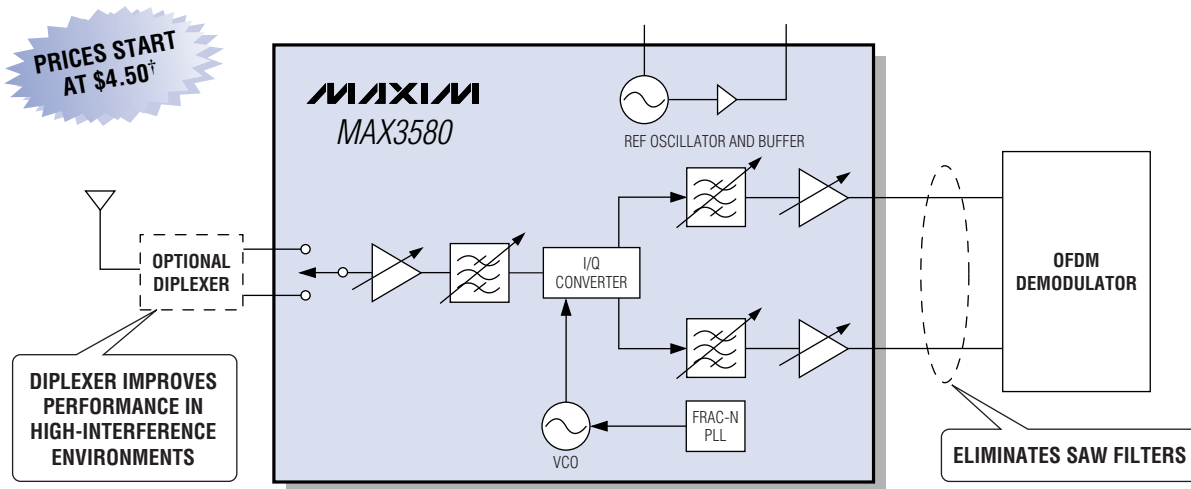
PRICES START AT \$4.50†

MAXIM
MAX3580

REF OSCILLATOR AND BUFFER

OPTIONAL DIPLEXER

I/Q CONVERTER

OFDM DEMODULATOR

FRAC-N PLL

VCO

DIPLEXER IMPROVES PERFORMANCE IN HIGH-INTERFERENCE ENVIRONMENTS

ELIMINATES SAW FILTERS